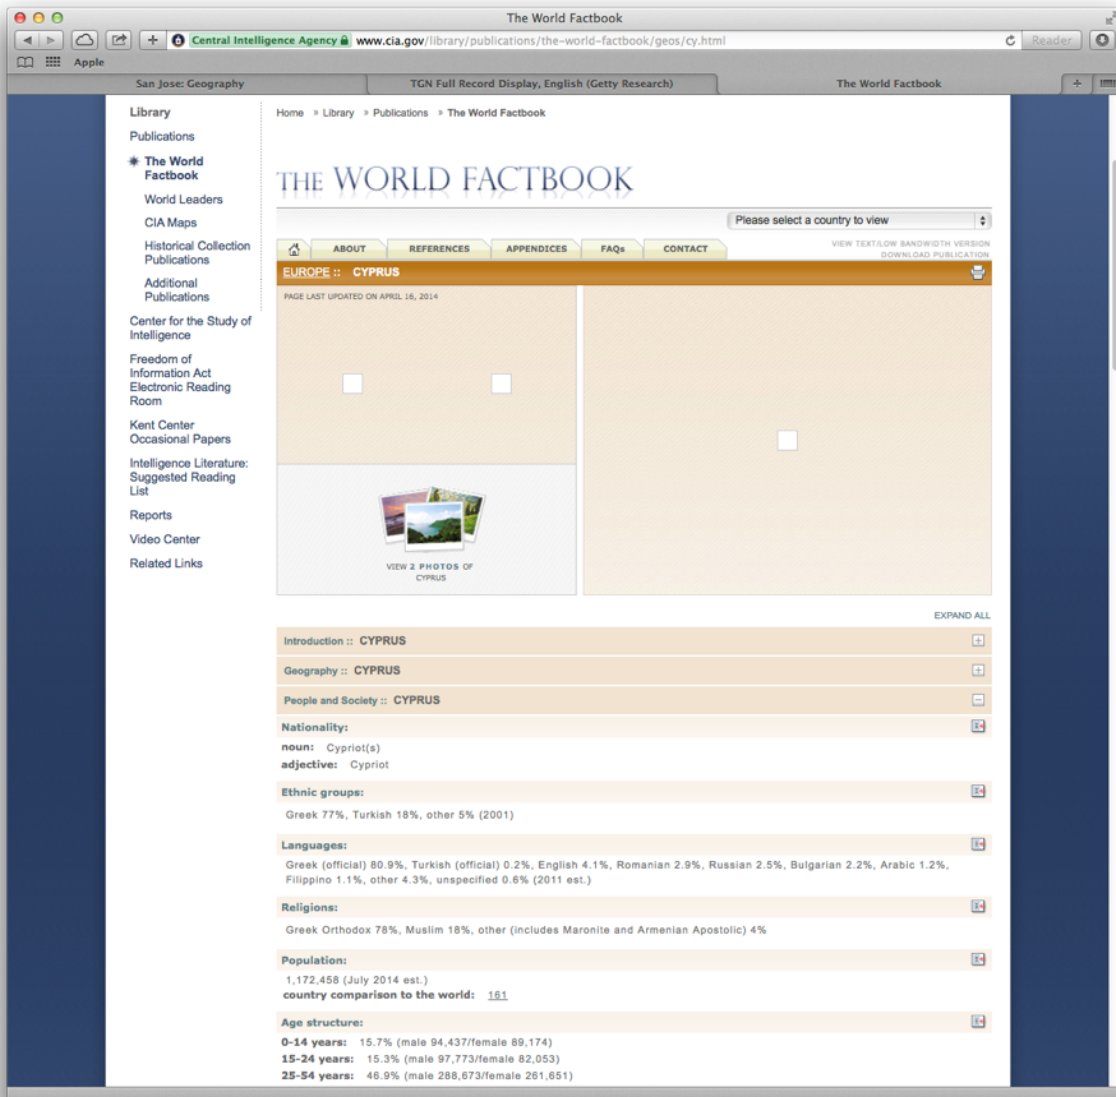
The World Factbook

Central Intelligence Agency www.cia.gov/library/publications/the-world-factbook/geos/cy.html

Reader

Apple

San Jose: Geography

TGN Full Record Display, English (Getty Research)

The World Factbook

Library

Publications

The World Factbook

World Leaders

CIA Maps

Historical Collection Publications

Additional Publications

Center for the Study of Intelligence

Freedom of Information Act Electronic Reading Room

Kent Center Occasional Papers

Intelligence Literature: Suggested Reading List

Reports

Video Center

Related Links

Home » Library » Publications » The World Factbook

THE WORLD FACTBOOK

Please select a country to view

ABOUT REFERENCES APPENDICES FAQs CONTACT

VIEW TEXT/LOW BANDWIDTH VERSION
DOWNLOAD PUBLICATION

EUROPE :: CYPRUS

PAGE LAST UPDATED ON APRIL 16, 2014

VIEW 2 PHOTOS OF CYPRUS

EXPAND ALL

Introduction :: CYPRUS

Geography :: CYPRUS

People and Society :: CYPRUS

Nationality:

noun: Cypriot(s)
adjective: Cypriot

Ethnic groups:

Greek 77%, Turkish 18%, other 5% (2001)

Languages:

Greek (official) 80.9%, Turkish (official) 0.2%, English 4.1%, Romanian 2.9%, Russian 2.5%, Bulgarian 2.2%, Arabic 1.2%, Filippino 1.1%, other 4.3%, unspecified 0.6% (2011 est.)

Religions:

Greek Orthodox 78%, Muslim 18%, other (includes Maronite and Armenian Apostolic) 4%

Population:

1,172,458 (July 2014 est.)
country comparison to the world: 161

Age structure:

0-14 years: 15.7% (male 94,437/female 89,174)
15-24 years: 15.3% (male 97,773/female 82,053)
25-54 years: 46.9% (male 288,673/female 261,651)